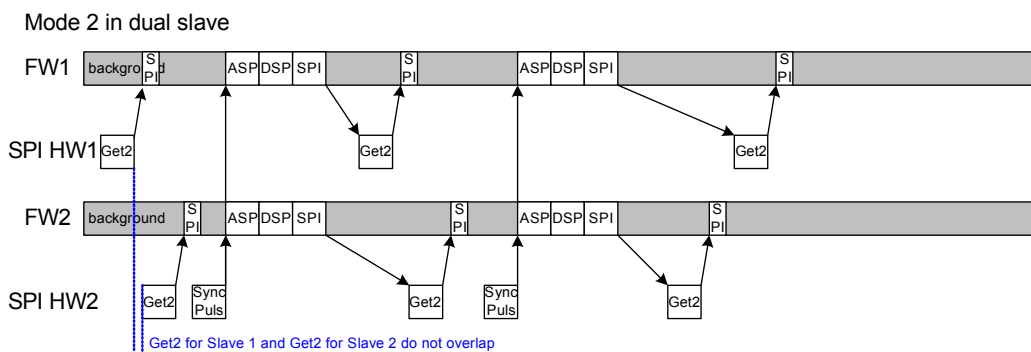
Mode 2 in dual slave

FW1 backgro S PI d ASP DSP SPI S PI ASP DSP SPI S PI

SPI HW1 Get2 Get2 Get2

FW2 background S PI ASP DSP SPI S PI ASP DSP SPI S PI

SPI HW2 Get2 Sync Puls Get2 Sync Puls Get2

Get2 for Slave 1 and Get2 for Slave 2 do not overlap